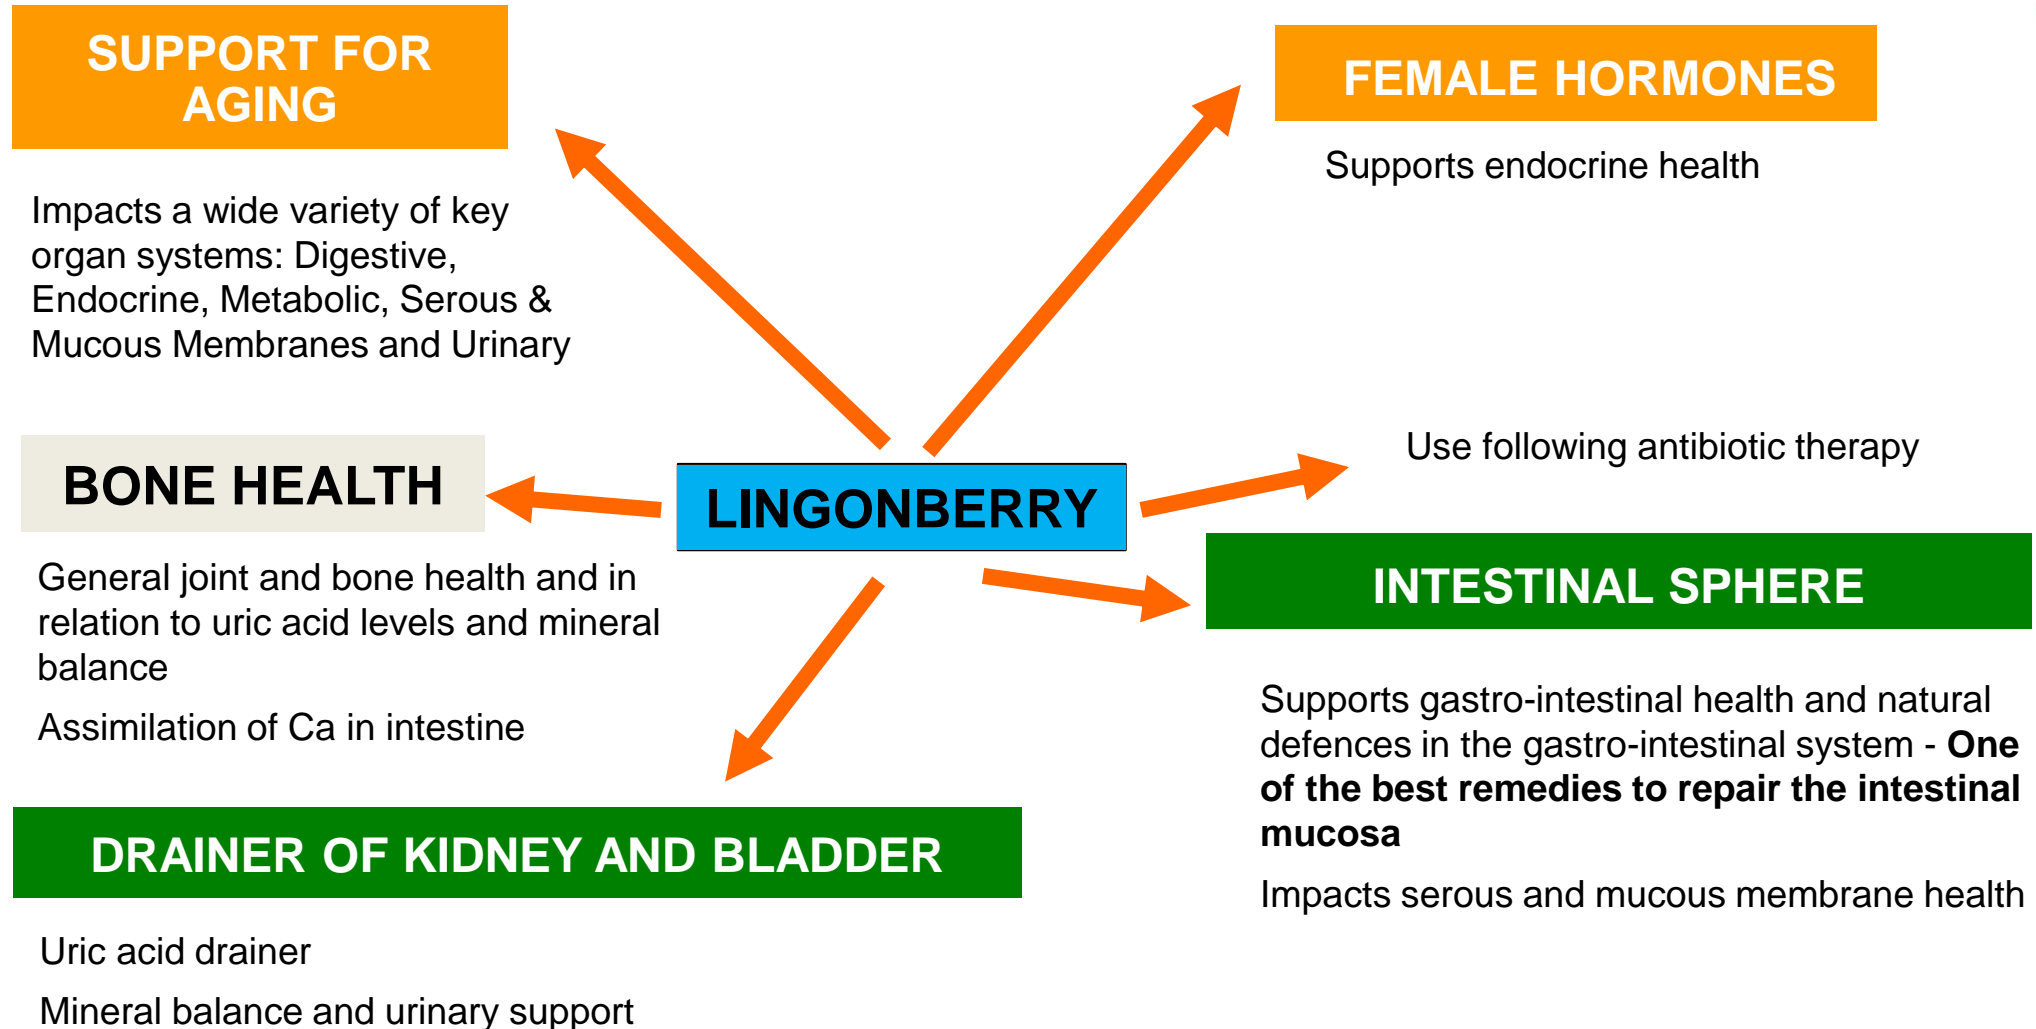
SUPPORT FOR AGING

Impacts a wide variety of key organ systems: Digestive, Endocrine, Metabolic, Serous & Mucous Membranes and Urinary

FEMALE HORMONES

Supports endocrine health

BONE HEALTH

LINGONBERRY

Use following antibiotic therapy

General joint and bone health and in relation to uric acid levels and mineral balance

Assimilation of Ca in intestine

INTESTINAL SPHERE

Supports gastro-intestinal health and natural defences in the gastro-intestinal system - **One of the best remedies to repair the intestinal mucosa**

Impacts serous and mucous membrane health

DRAINER OF KIDNEY AND BLADDER

Uric acid drainer

Mineral balance and urinary support